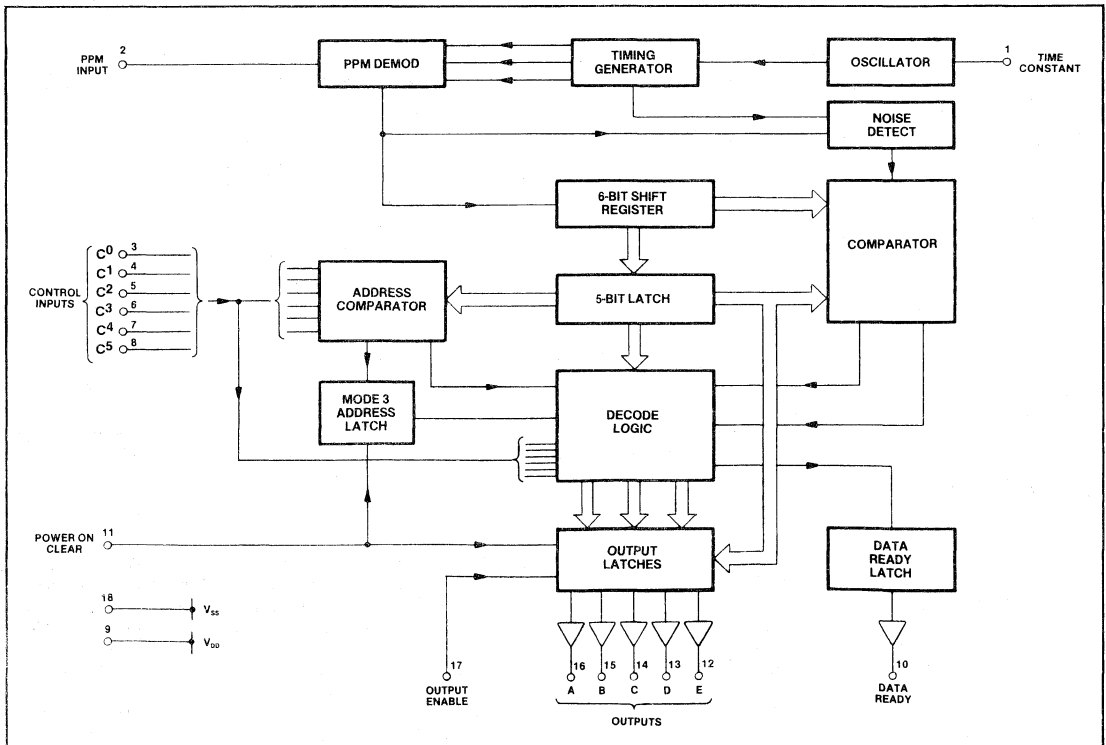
PPM INPUT 2

PPM DEMOD

TIMING GENERATOR

OSCILLATOR

1 TIME CONSTANT

NOISE DETECT

6-BIT SHIFT REGISTER

COMPARATOR

CONTROL INPUTS

$C^0$ 3
$C^1$ 4
$C^2$ 5
$C^3$ 6
$C^4$ 7
$C^5$ 8

ADDRESS COMPARATOR

5-BIT LATCH

MODE 3 ADDRESS LATCH

DECODE LOGIC

POWER ON CLEAR 11

OUTPUT LATCHES

DATA READY LATCH

18 $V_{SS}$

9 $V_{DD}$

17 OUTPUT ENABLE

16 A
15 B
14 C
13 D
12 E

OUTPUTS

10 DATA READY